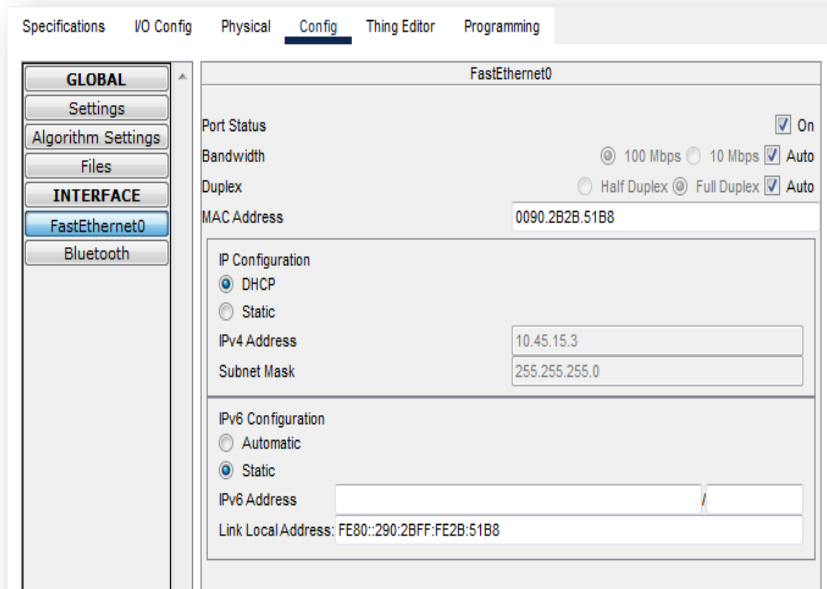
Specifications I/O Config Physical Config Thing Editor Programming

GLOBAL
Settings
Algorithm Settings
Files
INTERFACE
FastEthernet0
Bluetooth

FastEthernet0

Port Status On
Bandwidth 100 Mbps 10 Mbps Auto
Duplex Half Duplex Full Duplex Auto
MAC Address 0090.2B2B.51B8

IP Configuration
DHCP
Static
IPv4 Address 10.45.15.3
Subnet Mask 255.255.255.0

IPv6 Configuration
Automatic
Static
IPv6 Address /
Link Local Address: FE80::290:2BFF:FE2B:51B8